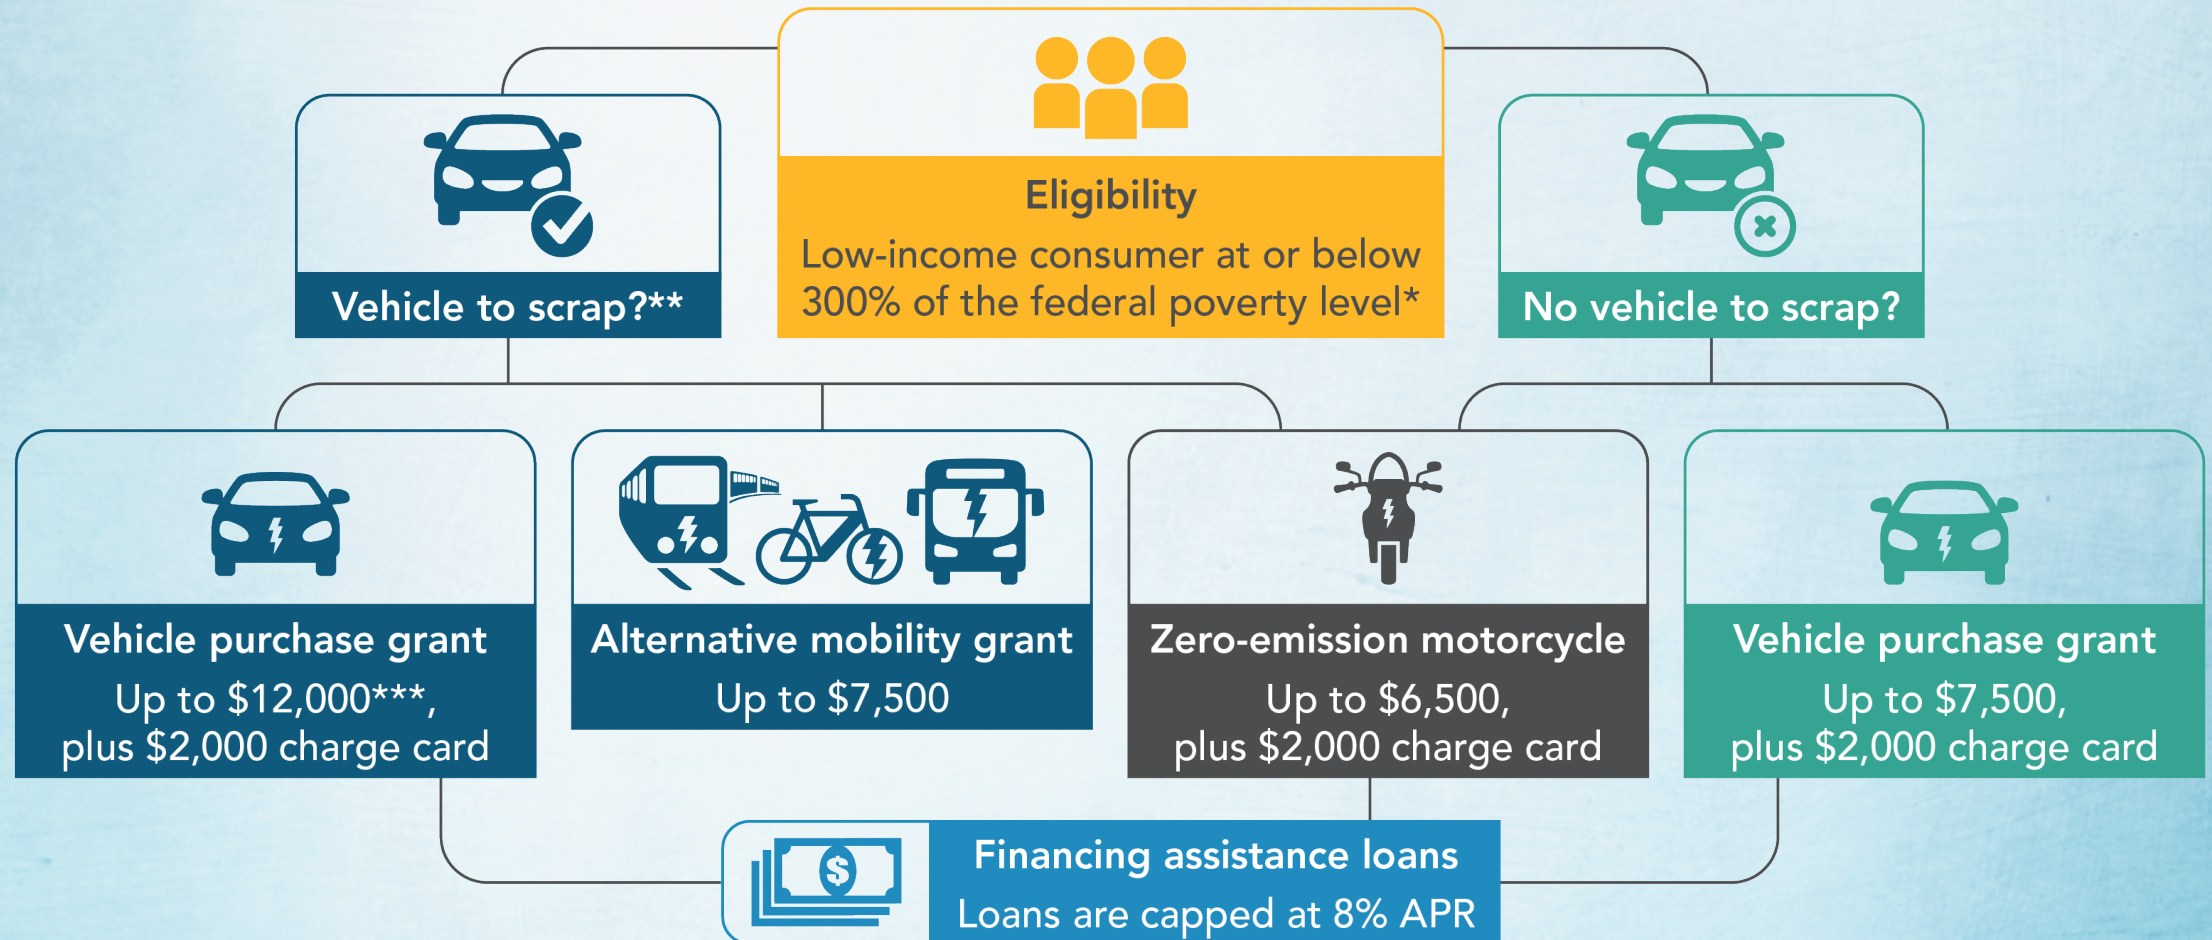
Vehicle to scrap?**

Eligibility
Low-income consumer at or below 300% of the federal poverty level*

No vehicle to scrap?

Vehicle purchase grant
Up to \$12,000***, plus \$2,000 charge card

Alternative mobility grant
Up to \$7,500

Zero-emission motorcycle
Up to \$6,500, plus \$2,000 charge card

Vehicle purchase grant
Up to \$7,500, plus \$2,000 charge card

Financing assistance loans
Loans are capped at 8% APR